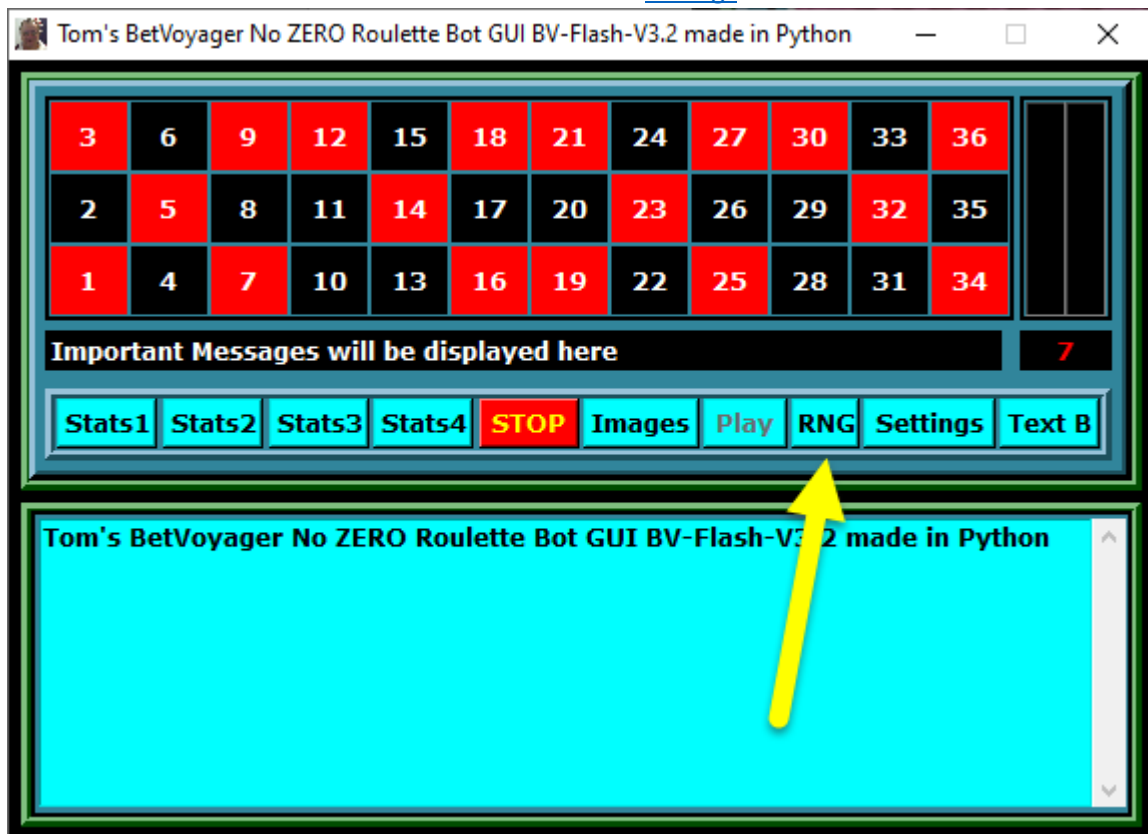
Tom's BetVoyager No ZERO Roulette Bot GUI BV-Flash-V3.2 made in Python

| 3 | 6 | 9 | 12 | 15 | 18 | 21 | 24 | 27 | 30 | 33 | 36 |
|---|---|---|---|---|---|---|---|---|---|---|---|
| 2 | 5 | 8 | 11 | 14 | 17 | 20 | 23 | 26 | 29 | 32 | 35 |
| 1 | 4 | 7 | 10 | 13 | 16 | 19 | 22 | 25 | 28 | 31 | 34 |

Important Messages will be displayed here

7

Stats1 Stats2 Stats3 Stats4 STOP Images Play RNG Settings Text B

Tom's BetVoyager No ZERO Roulette Bot GUI BV-Flash-V3.2 made in Python